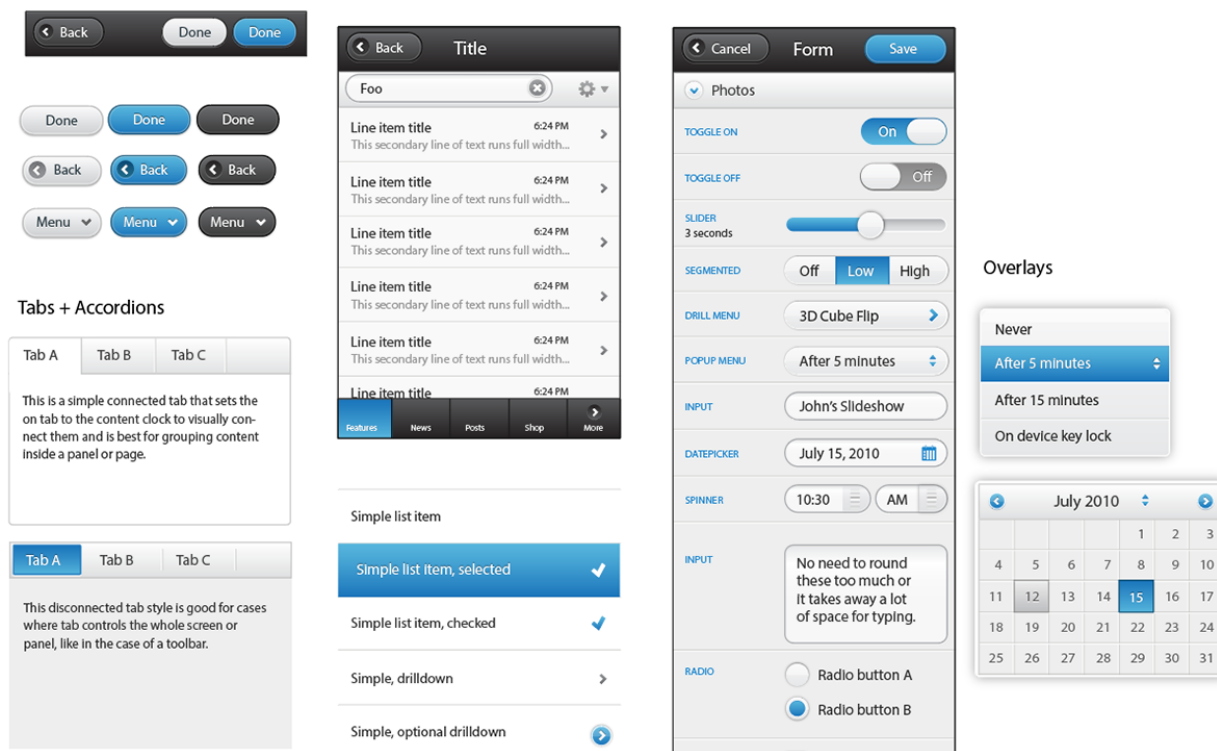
Back Done Done

Done Done Done

Back Back Back

Menu Menu Menu

Tabs + Accordions

| Tab A | Tab B | Tab C |
|---|---|---|

This is a simple connected tab that sets the on tab to the content clock to visually connect them and is best for grouping content inside a panel or page.

| Tab A | Tab B | Tab C |
|---|---|---|

This disconnected tab style is good for cases where tab controls the whole screen or panel, like in the case of a toolbar.

Back Title

Foo

Line item title 6:24 PM
This secondary line of text runs full width...

Line item title 6:24 PM
This secondary line of text runs full width...

Line item title 6:24 PM
This secondary line of text runs full width...

Line item title 6:24 PM
This secondary line of text runs full width...

Line item title 6:24 PM
This secondary line of text runs full width...

Line item title 6:24 PM

Features News Posts Shop More

Simple list item

Simple list item, selected

Simple list item, checked

Simple, drilldown

Simple, optional drilldown

Cancel Form Save

Photos

TOGGLE ON On

TOGGLE OFF Off

SLIDER
3 seconds

SEGMENTED Off Low High

DRILL MENU 3D Cube Flip

POPUP MENU After 5 minutes

INPUT John's Slideshow

DATEPICKER July 15, 2010

SPINNER 10:30 AM

INPUT No need to round these too much or it takes away a lot of space for typing.

RADIO Radio button A
Radio button B

Overlays

Never
After 5 minutes
After 15 minutes
On device key lock

July 2010

| | | | | | | |
|---|---|---|---|---|---|---|
| | | | | 1 | 2 | 3 |
| 4 | 5 | 6 | 7 | 8 | 9 | 10 |
| 11 | 12 | 13 | 14 | 15 | 16 | 17 |
| 18 | 19 | 20 | 21 | 22 | 23 | 24 |
| 25 | 26 | 27 | 28 | 29 | 30 | 31 |